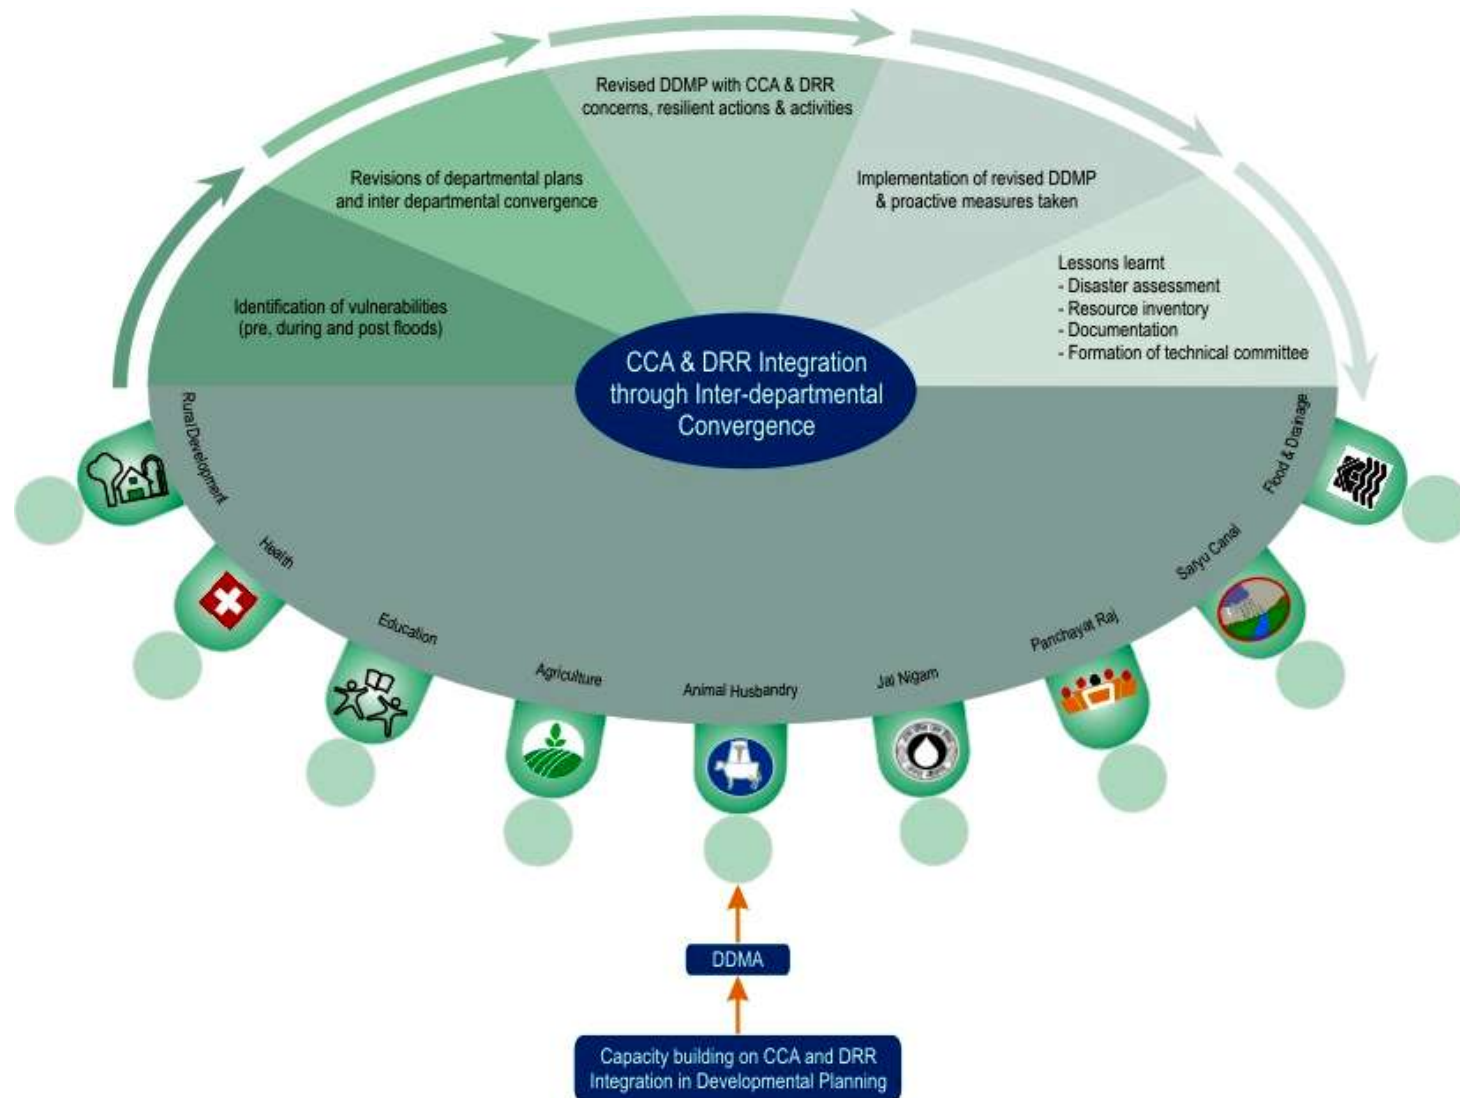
Revised DDMP with CCA & DRR concerns, resilient actions & activities

Revisions of departmental plans and inter departmental convergence

Implementation of revised DDMP & proactive measures taken

Identification of vulnerabilities (pre, during and post floods)

Lessons learnt
- Disaster assessment
- Resource inventory
- Documentation
- Formation of technical committee

CCA & DRR Integration through Inter-departmental Convergence

Rural Development

Health

Education

Agriculture

Animal Husbandry

Jal Nigam

Panchayat Raj

Sayu Canal

Flood & Drainage

DDMA

Capacity building on CCA and DRR Integration in Developmental Planning